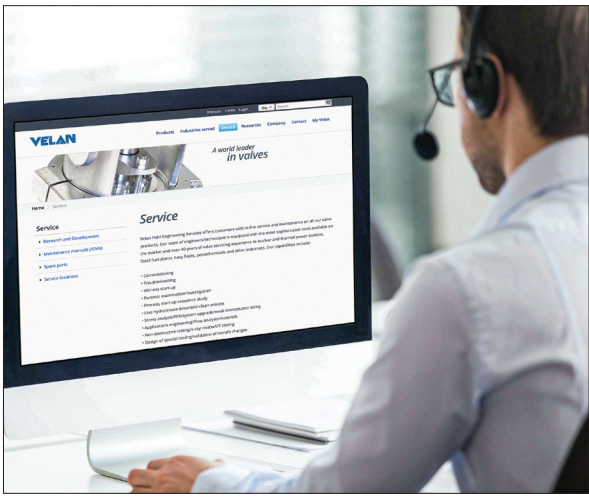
Site Search

VELAN

Products Industries served Service Resources Company Contact My Velan

A world leader in valves

Home Service

Service

Research and Development

Maintenance manuals (IOMs)

Spare parts

Service locations

Velan Field Engineering Services offers customers with in-line service and maintenance on all our valve products. Our team of engineers/technicians is equipped with the most sophisticated tools available on the market and over 60 years of valve servicing experience to nuclear and thermal power stations, fossil fuel plants, navy fleets, petrochemicals and other industries. Our capabilities include:

• Commissioning
• Troubleshooting
• Witness start-up
• Forensic examination/investigation
• Process, start-up expertise study
• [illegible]
• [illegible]
• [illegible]
• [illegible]
• Design of special tooling/validation of retrofit changes